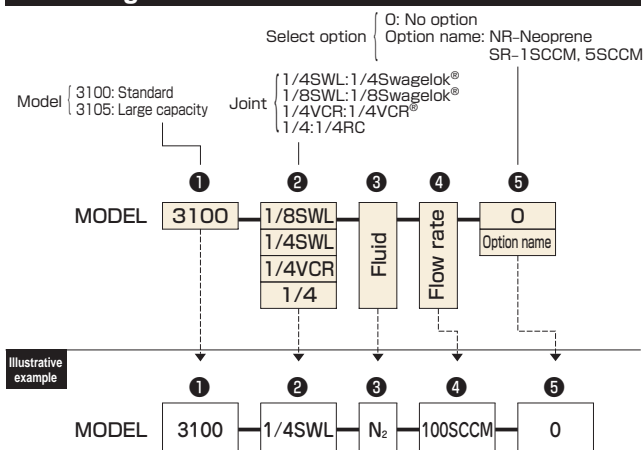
Select option { 0: No option
Option name: NR-Neoprene
SR-1SCCM, 5SCCM

Model { 3100: Standard
3105: Large capacity

Joint { 1/4SWL:1/4Swagelok®
1/8SWL:1/8Swagelok®
1/4VCR:1/4VCR®
1/4:1/4RC

❶ ❷ ❸ ❹ ❺

MODEL 3100 — 1/8SWL 1/4SWL 1/4VCR 1/4 — Fluid — Flow rate — 0 Option name

Illustrative example

❶ ❷ ❸ ❹ ❺

MODEL 3100 — 1/4SWL — $N_2$ — 100SCCM — 0